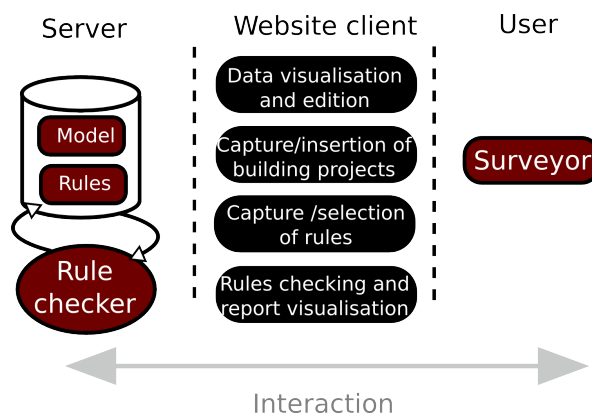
Server

Website client

User

Model

Rules

Rule checker

Data visualisation and edition

Capture/insertion of building projects

Capture /selection of rules

Rules checking and report visualisation

Surveyor

Interaction